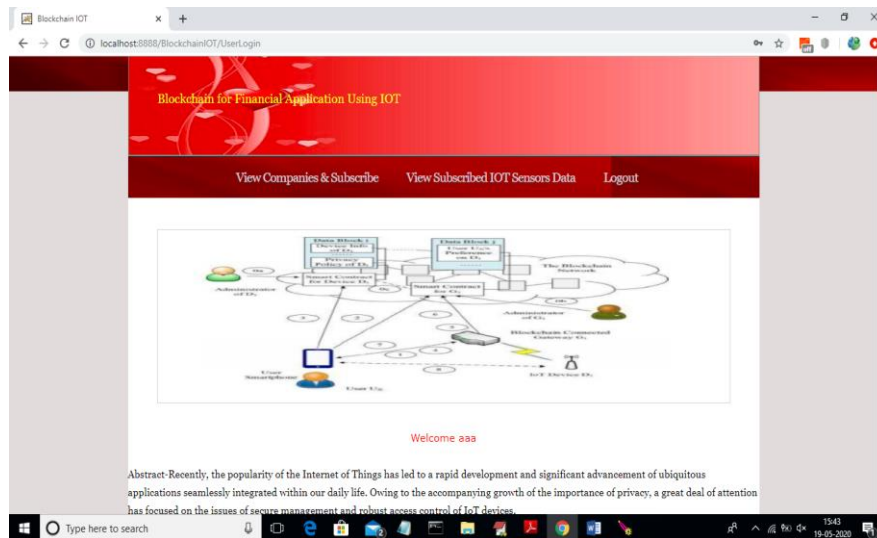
Blockchain IOT

localhost:8888/BlockchainIOT/UserLogin

Blockchain for Financial Application Using IOT

View Companies & Subscribe View Subscribed IOT Sensors Data Logout

Data Block 1
Device Info of $D_i$
Privacy Policy of $D_i$

Data Block 2
User $U_k$'s Preference on $D_i$

The Blockchain Network

Smart Contract for Device $D_i$

Smart Contract for $G_i$

Administrator of $D_i$

Administrator of $G_i$

Blockchain Connected Gateway $G_i$

User Smartphone

User $U_k$

IoT Device $D_i$

Welcome aaa

Abstract-Recently, the popularity of the Internet of Things has led to a rapid development and significant advancement of ubiquitous applications seamlessly integrated within our daily life. Owing to the accompanying growth of the importance of privacy, a great deal of attention has focused on the issues of secure management and robust access control of IoT devices.

Type here to search

15:43
19-05-2020